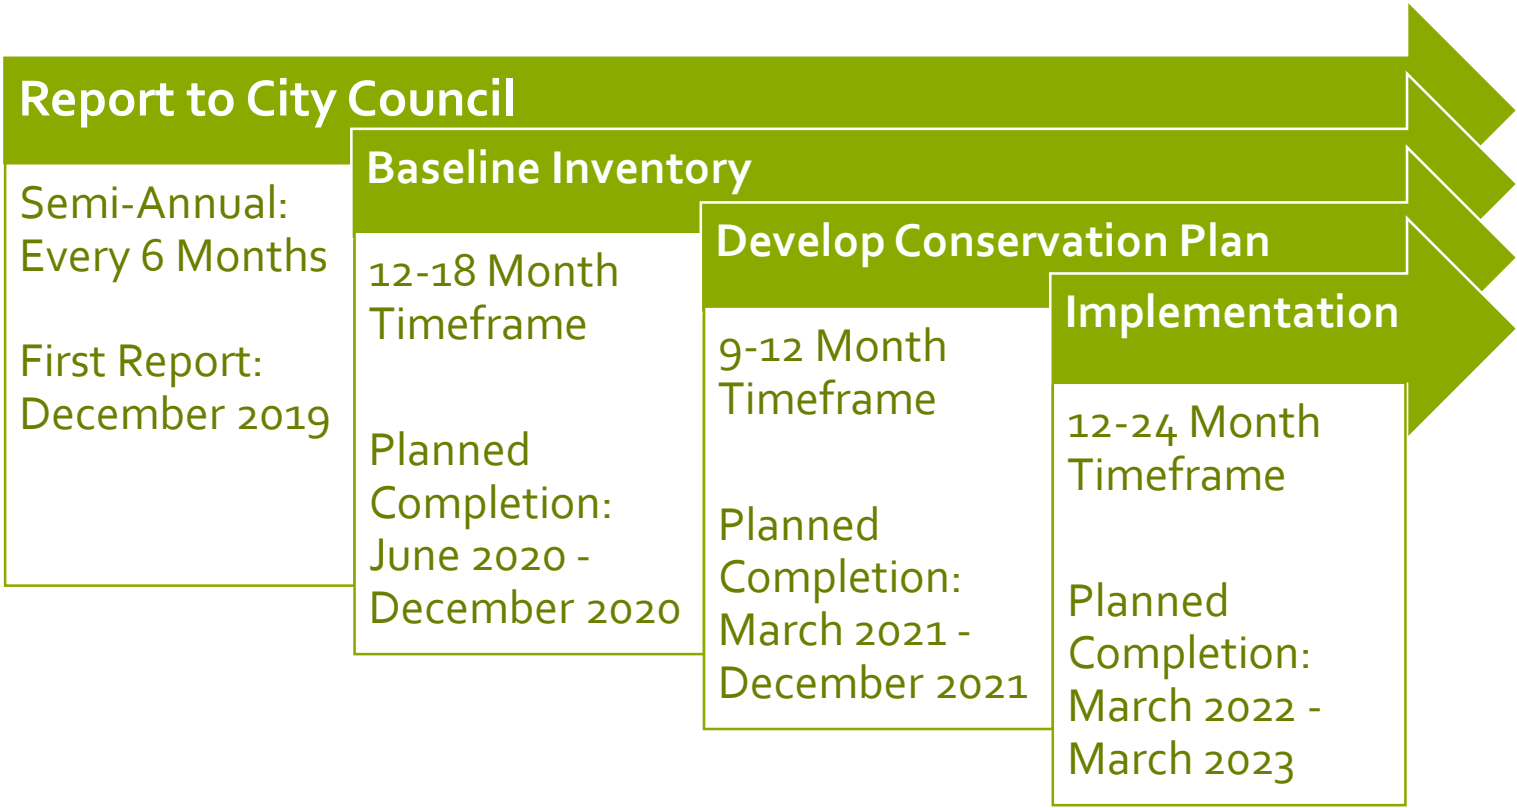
Report to City Council

Semi-Annual: Every 6 Months

First Report: December 2019

Baseline Inventory

12-18 Month Timeframe

Planned Completion: June 2020 - December 2020

Develop Conservation Plan

9-12 Month Timeframe

Planned Completion: March 2021 - December 2021

Implementation

12-24 Month Timeframe

Planned Completion: March 2022 - March 2023